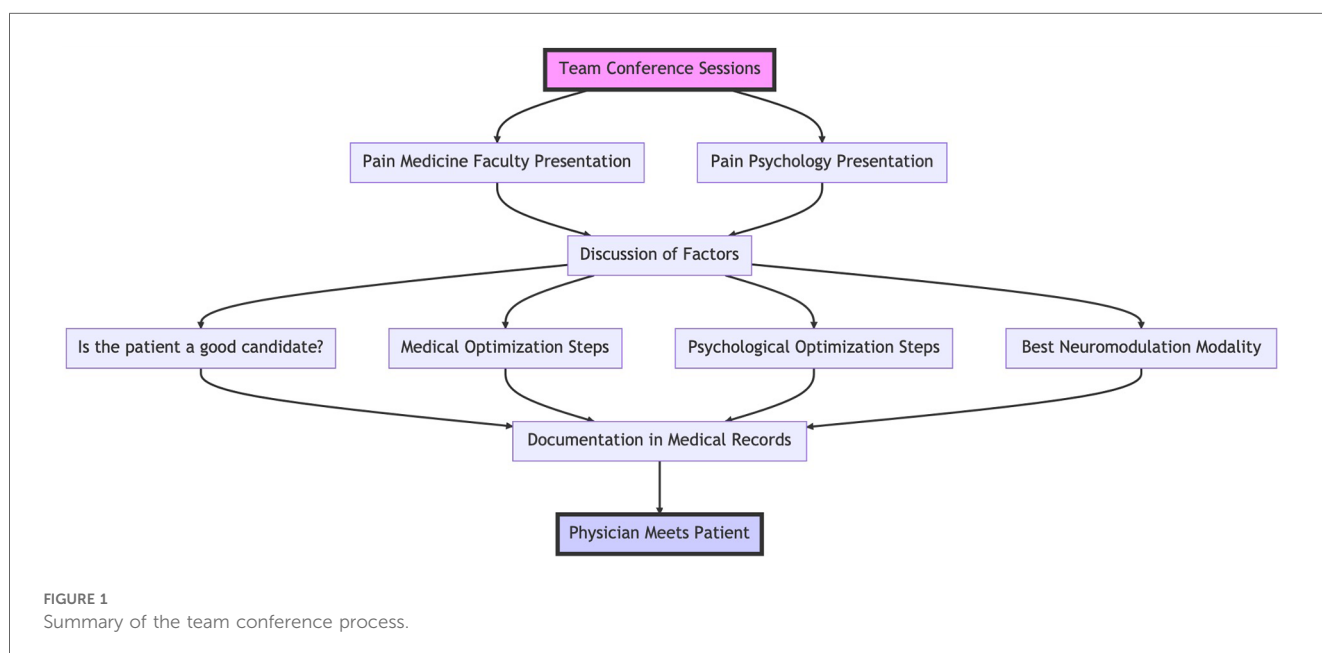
Team Conference Sessions

Pain Medicine Faculty Presentation

Pain Psychology Presentation

Discussion of Factors

Is the patient a good candidate?

Medical Optimization Steps

Psychological Optimization Steps

Best Neuromodulation Modality

Documentation in Medical Records

Physician Meets Patient

FIGURE 1
Summary of the team conference process.